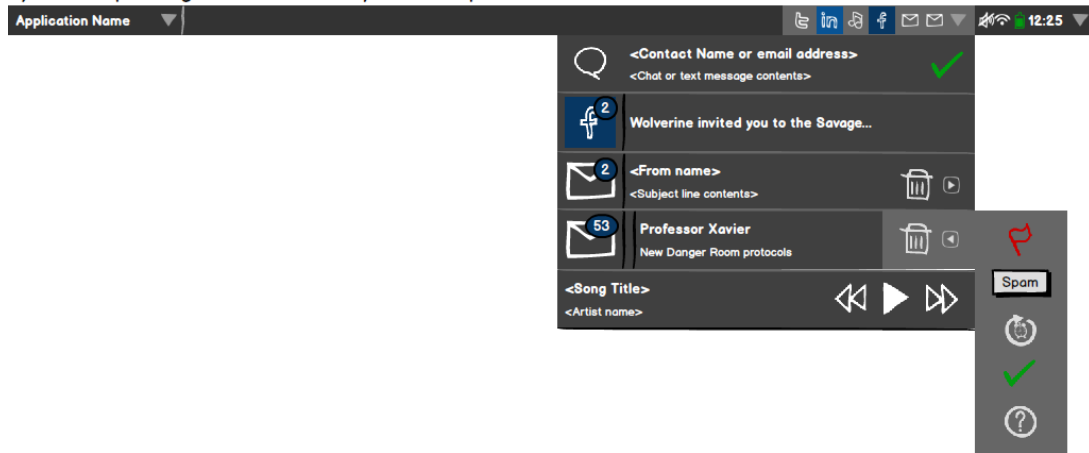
Application Name

in f

12:25

<Contact Name or email address>
<Chat or text message contents>

2
Wolverine invited you to the Savage...

2
<From name>
<Subject line contents>

53
Professor Xavier
New Danger Room protocols

Spam

<Song Title>
<Artist name>